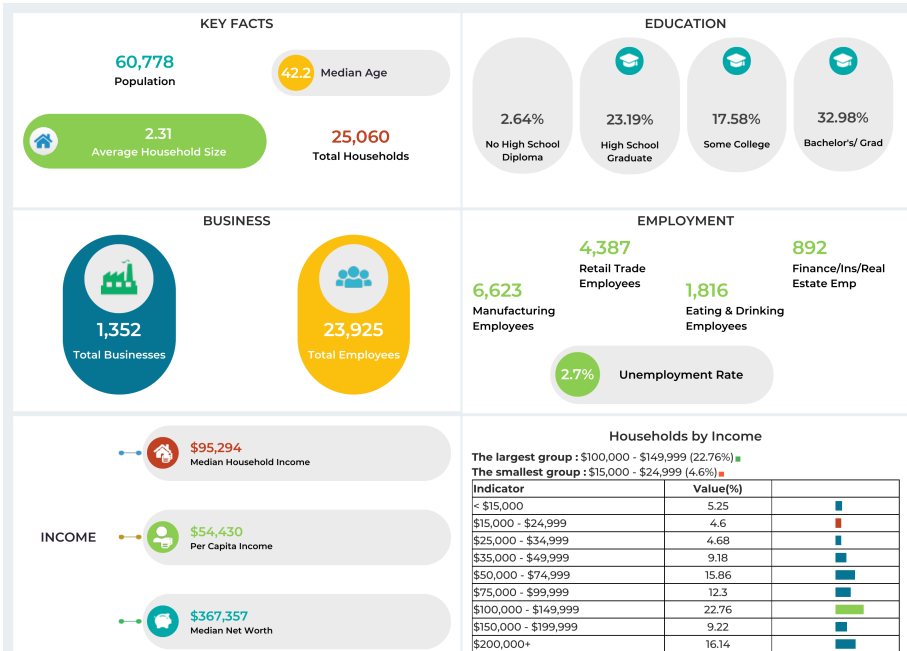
KEY FACTS

60,778
Population

42.2 Median Age

2.31
Average Household Size

25,060
Total Households

EDUCATION

2.64%
No High School Diploma

23.19%
High School Graduate

17.58%
Some College

32.98%
Bachelor's/ Grad

BUSINESS

1,352
Total Businesses

23,925
Total Employees

EMPLOYMENT

4,387
Retail Trade Employees

892
Finance/Ins/Real Estate Emp

6,623
Manufacturing Employees

1,816
Eating & Drinking Employees

2.7% Unemployment Rate

INCOME

$95,294
Median Household Income

$54,430
Per Capita Income

$367,357
Median Net Worth

Households by Income

The largest group : $100,000 - $149,999 (22.76%)
The smallest group : $15,000 - $24,999 (4.6%)

| Indicator | Value(%) | |
|---|---|---|
| < $15,000 | 5.25 | |
| $15,000 - $24,999 | 4.6 | |
| $25,000 - $34,999 | 4.68 | |
| $35,000 - $49,999 | 9.18 | |
| $50,000 - $74,999 | 15.86 | |
| $75,000 - $99,999 | 12.3 | |
| $100,000 - $149,999 | 22.76 | |
| $150,000 - $199,999 | 9.22 | |
| $200,000+ | 16.14 | |